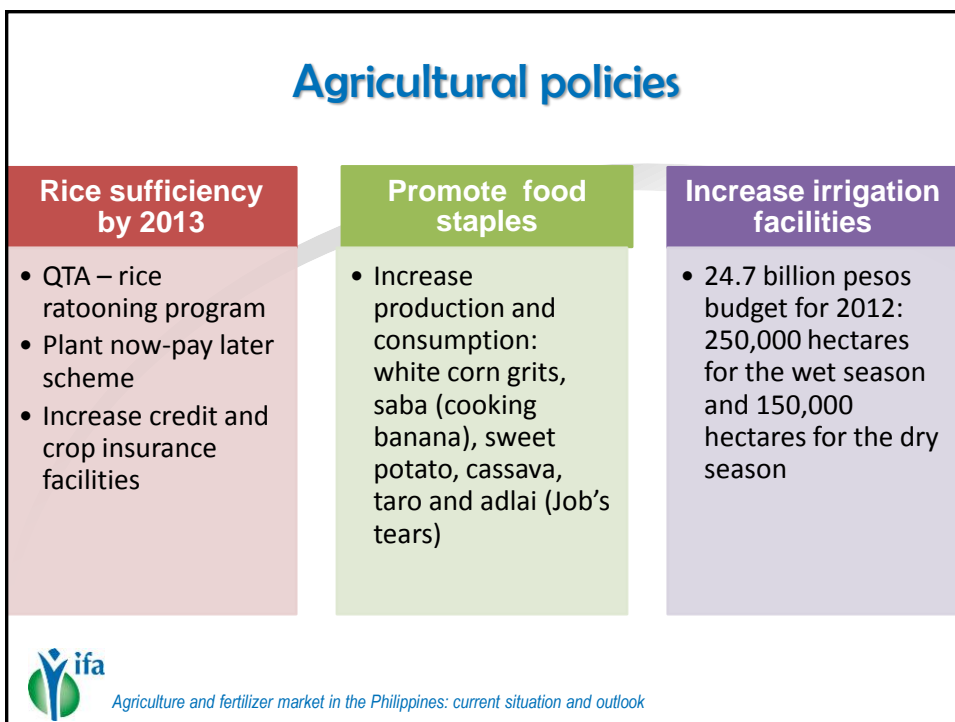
Agricultural policies

Rice sufficiency by 2013

• QTA – rice ratooning program
• Plant now-pay later scheme
• Increase credit and crop insurance facilities

Promote food staples

• Increase production and consumption: white corn grits, saba (cooking banana), sweet potato, cassava, taro and adlai (Job's tears)

Increase irrigation facilities

• 24.7 billion pesos budget for 2012: 250,000 hectares for the wet season and 150,000 hectares for the dry season

ifa

Agriculture and fertilizer market in the Philippines: current situation and outlook